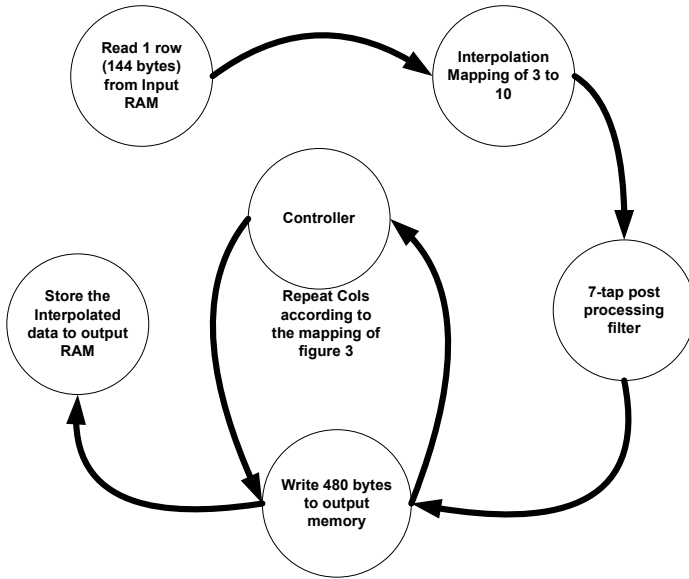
Read 1 row (144 bytes) from Input RAM

Interpolation Mapping of 3 to 10

Controller

Repeat Cols according to the mapping of figure 3

7-tap post processing filter

Store the Interpolated data to output RAM

Write 480 bytes to output memory